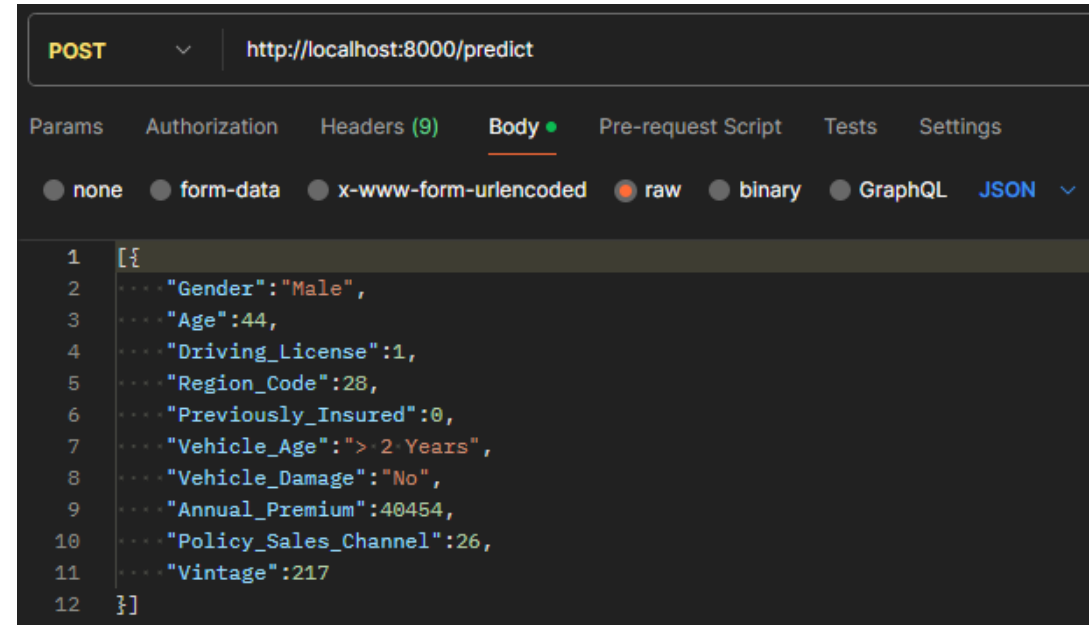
POST http://localhost:8000/predict

Params Authorization Headers (9) Body Pre-request Script Tests Settings

none form-data x-www-form-urlencoded raw binary GraphQL JSON

1 [{
2 "Gender":"Male",
3 "Age":44,
4 "Driving_License":1,
5 "Region_Code":28,
6 "Previously_Insured":0,
7 "Vehicle_Age":"> 2 Years",
8 "Vehicle_Damage":"No",
9 "Annual_Premium":40454,
10 "Policy_Sales_Channel":26,
11 "Vintage":217
12 }]